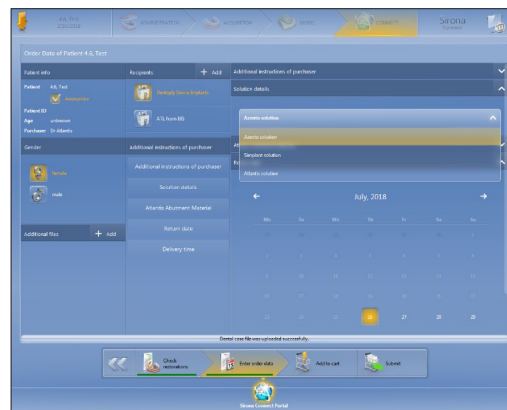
A.S. Test
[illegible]

ADMINISTRATION

ACQUISITION

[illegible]

CONNECT

Sirona
Connect

Order Data of Patient A.S, Test

Patient info

Patient A.S, Test
Anonymize

Patient ID
Age unknown
Purchaser Dr. Atlantis

Gender

female

male

Additional files
+ Add

Recipients
+ Add

Dentsply Sirona Implants

A.S. from BG

Additional instructions of purchaser

Additional instructions of purchaser

Solution details

Atlantis Abutment Material

Return date

Delivery time

Additional instructions of purchaser

Solution details

Atlantis solution

Atlantis solution

Simplant solution

Atlantis solution

July, 2018

20

27

28

Dental case file was uploaded successfully.

Check restorations

Enter order data

Add to cart

Submit

Sirona Connect Portal